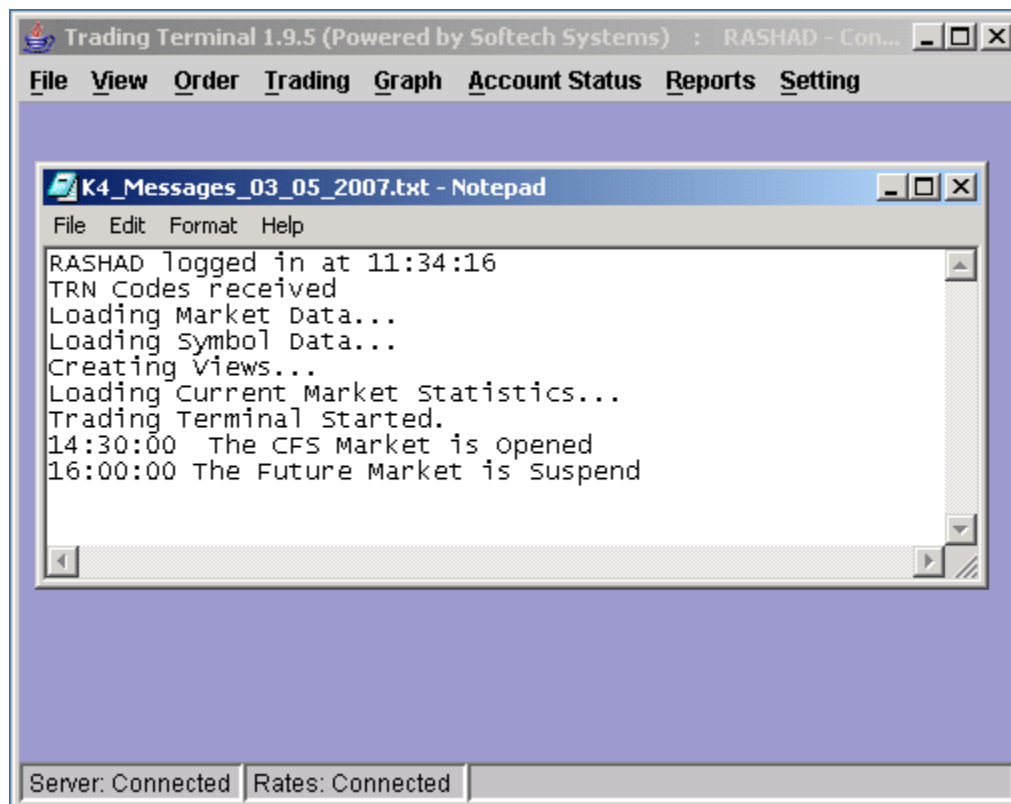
Trading Terminal 1.9.5 (Powered by Softech Systems) : RASHAD - Con...

File View Order Trading Graph Account Status Reports Setting

K4_Messages_03_05_2007.txt - Notepad

File Edit Format Help

RASHAD logged in at 11:34:16
TRN Codes received
Loading Market Data...
Loading Symbol Data...
Creating Views...
Loading Current Market Statistics...
Trading Terminal Started.
14:30:00 The CFS Market is Opened
16:00:00 The Future Market is Suspend

Server: Connected | Rates: Connected